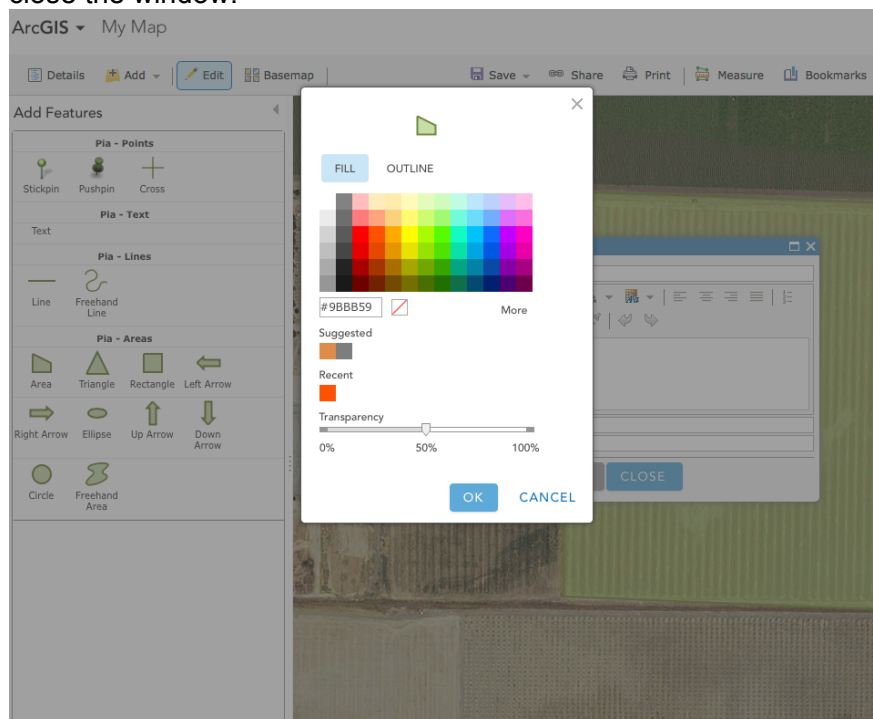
close the window.

ArcGIS ▾ My Map

Details Add ▾ Edit Basemap Save ▾ Share Print Measure Bookmarks

Add Features

Pia - Points

Stickpin Pushpin Cross

Pia - Text

Text

Pia - Lines

Line Freehand Line

Pia - Areas

Area Triangle Rectangle Left Arrow

Right Arrow Ellipse Up Arrow Down Arrow

Circle Freehand Area

FILL OUTLINE

#9BBB59 More

Suggested

Recent

Transparency

0% 50% 100%

OK CANCEL

CLOSE